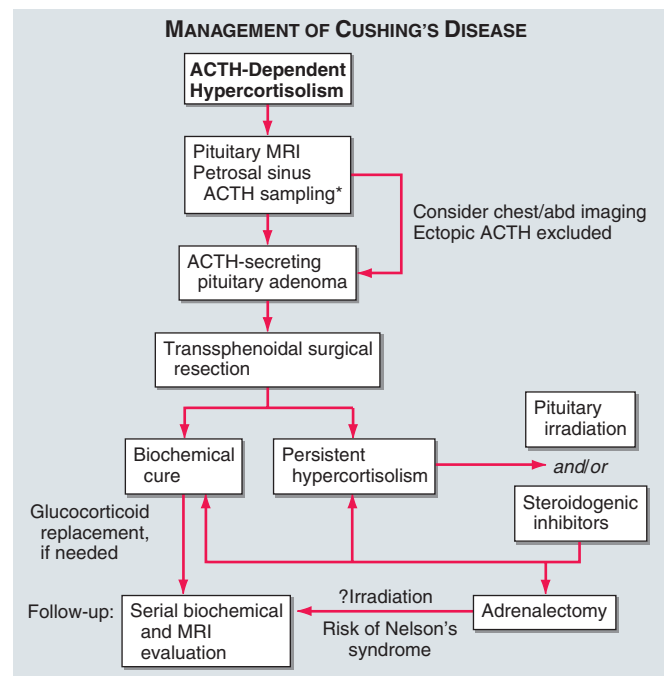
MANAGEMENT OF CUSHING'S DISEASE

ACTH-Dependent Hypercortisolism

Pituitary MRI
Petrosal sinus ACTH sampling*

Consider chest/abd imaging
Ectopic ACTH excluded

ACTH-secreting pituitary adenoma

Transsphenoidal surgical resection

Pituitary irradiation

Biochemical cure

Persistent hypercortisolism

and/or

Glucocorticoid replacement, if needed

Steroidogenic inhibitors

?Irradiation

Follow-up:

Serial biochemical and MRI evaluation

Adrenalectomy

Risk of Nelson's syndrome